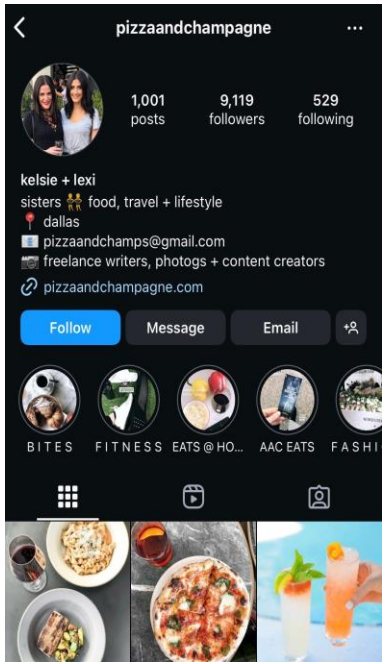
pizzaandchampagne

1,001 posts
9,119 followers
529 following

kelsie + lexi
sisters 👭 food, travel + lifestyle
📍 dallas
📧 pizzaandchamps@gmail.com
📷 freelance writers, photogs + content creators
pizzaandchampagne.com

Follow
Message
Email

BITES
FITNESS
EATS @ HO...
AAC EATS
FASHI